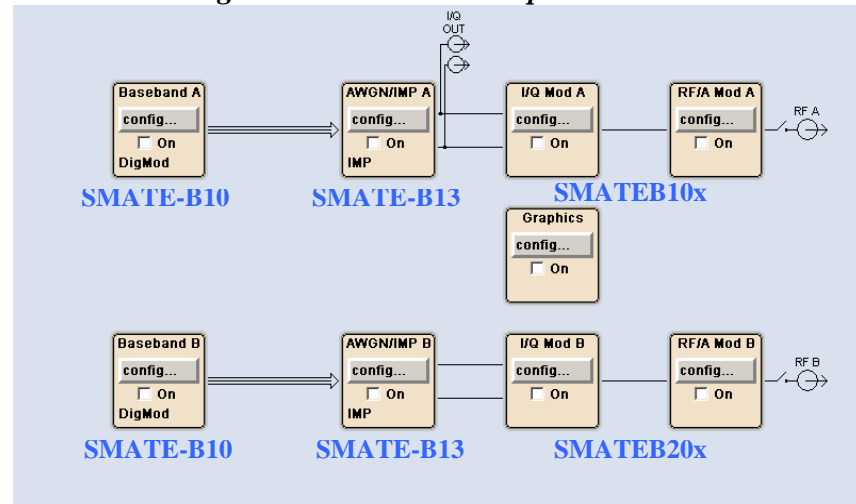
I/Q OUT

Baseband A
config...
On
DigMod

SMATE-B10

AWGN/IMP A
config...
On
IMP

SMATE-B13

I/Q Mod A
config...
On

SMATEB10x

RF/A Mod A
config...
On

RF A

Graphics
config...
On

Baseband B
config...
On
DigMod

SMATE-B10

AWGN/IMP B
config...
On
IMP

SMATE-B13

I/Q Mod B
config...
On

SMATEB20x

RF/A Mod B
config...
On

RF B